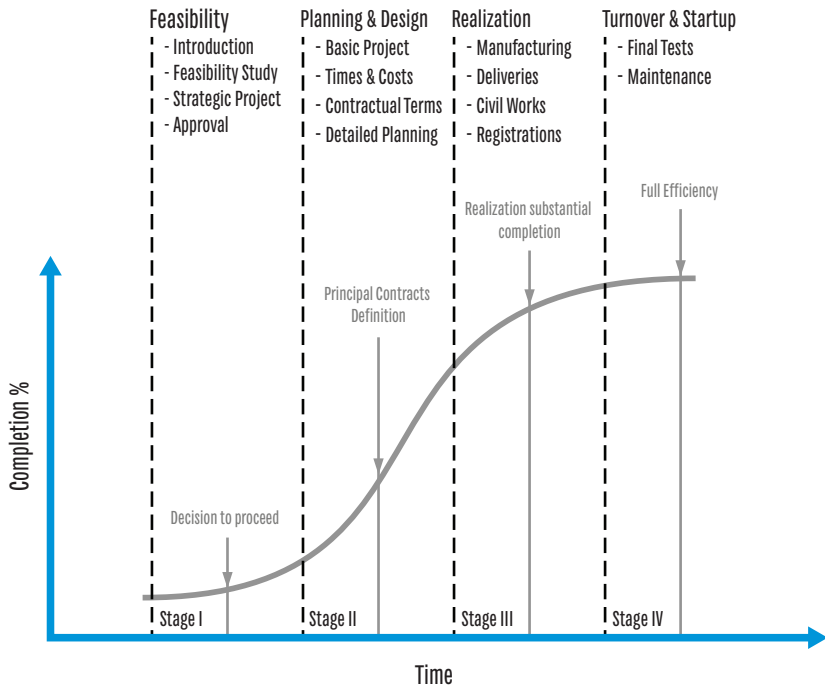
Feasibility
- Introduction
- Feasibility Study
- Strategic Project
- Approval

Planning & Design
- Basic Project
- Times & Costs
- Contractual Terms
- Detailed Planning

Realization
- Manufacturing
- Deliveries
- Civil Works
- Registrations

Turnover & Startup
- Final Tests
- Maintenance

Full Efficiency

Realization substantial completion

Principal Contracts Definition

Decision to proceed

Completion %

Stage I

Stage II

Stage III

Stage IV

Time